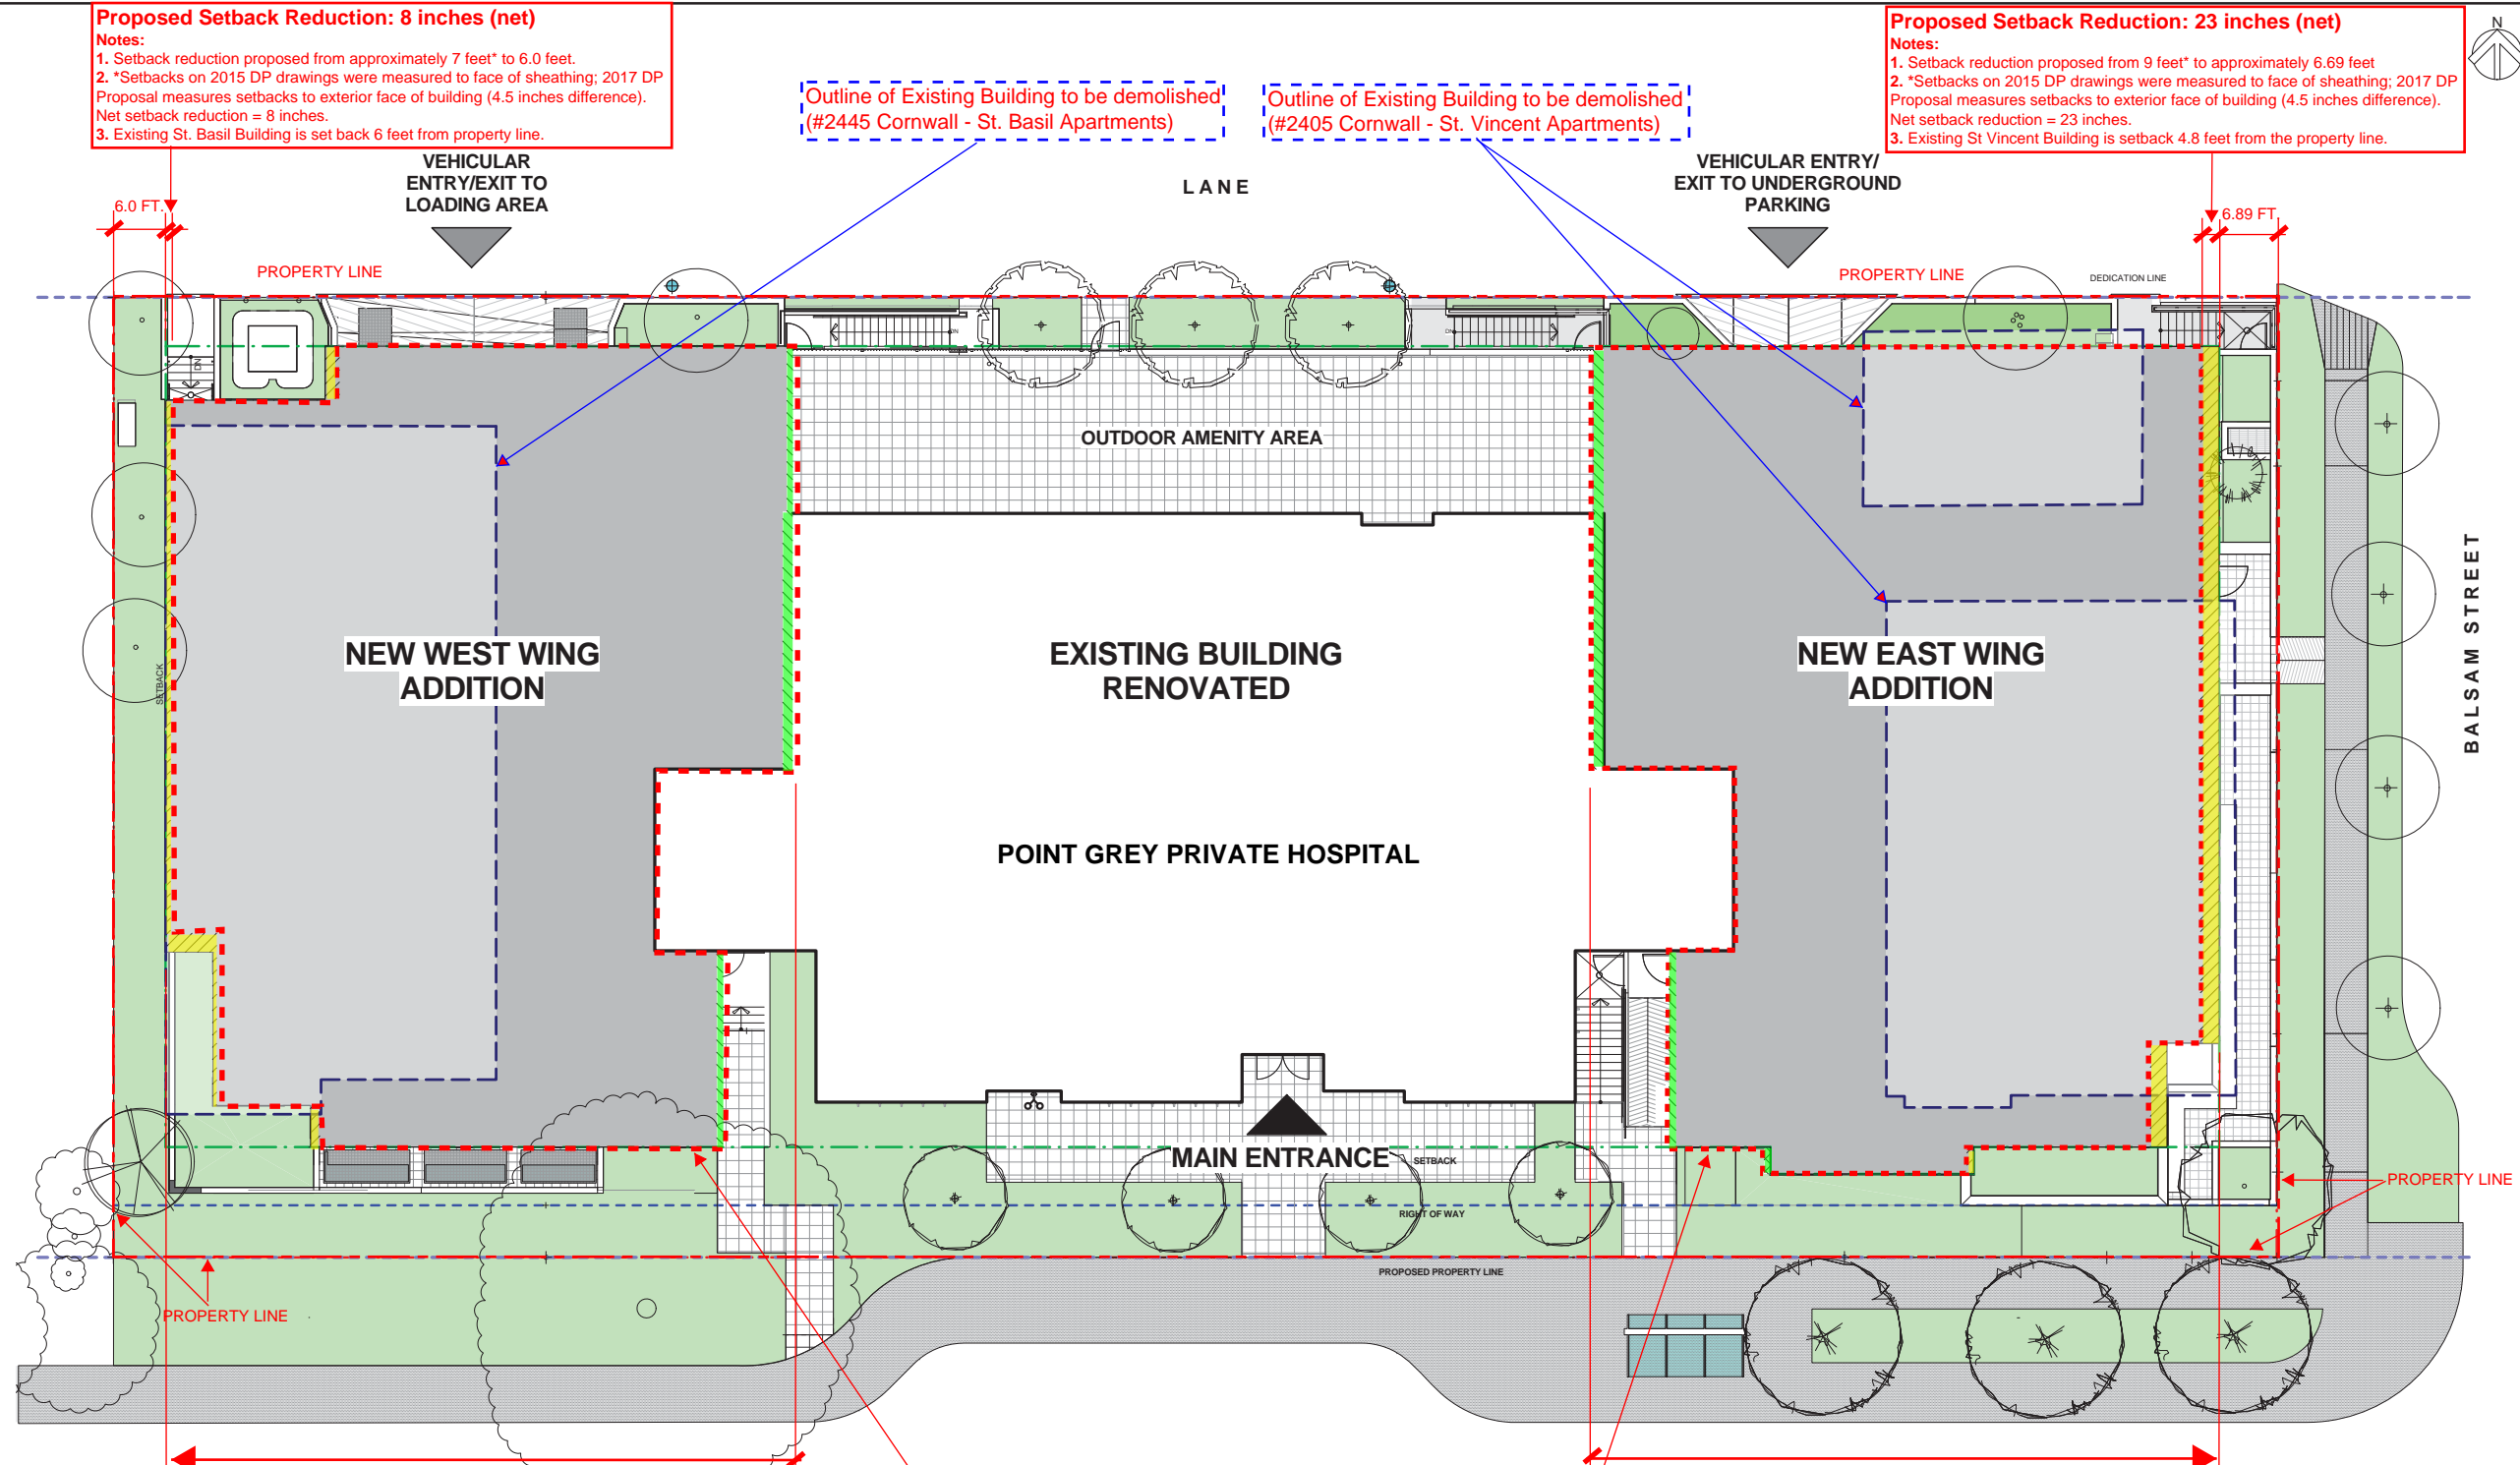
Proposed Setback Reduction: 8 inches (net)
Notes:
1. Setback reduction proposed from approximately 7 feet* to 6.0 feet.
2. *Setbacks on 2015 DP drawings were measured to face of sheathing; 2017 DP Proposal measures setbacks to exterior face of building (4.5 inches difference). Net setback reduction = 8 inches.
3. Existing St. Basil Building is set back 6 feet from property line.

Outline of Existing Building to be demolished (#2445 Cornwall - St. Basil Apartments)

Outline of Existing Building to be demolished (#2405 Cornwall - St. Vincent Apartments)

Proposed Setback Reduction: 23 inches (net)
Notes:
1. Setback reduction proposed from 9 feet* to approximately 6.69 feet
2. *Setbacks on 2015 DP drawings were measured to face of sheathing; 2017 DP Proposal measures setbacks to exterior face of building (4.5 inches difference). Net setback reduction = 23 inches.
3. Existing St Vincent Building is setback 4.8 feet from the property line.

N

VEHICULAR ENTRY/EXIT TO LOADING AREA

LANE

VEHICULAR ENTRY/ EXIT TO UNDERGROUND PARKING

6.0 FT.

6.89 FT.

PROPERTY LINE

PROPERTY LINE

DEDICATION LINE

OUTDOOR AMENITY AREA

NEW WEST WING ADDITION

EXISTING BUILDING RENOVATED

NEW EAST WING ADDITION

BALSAM STREET

SETBACK

POINT GREY PRIVATE HOSPITAL

MAIN ENTRANCE

SETBACK

RIGHT OF WAY

PROPOSED PROPERTY LINE

PROPERTY LINE

PROPERTY LINE